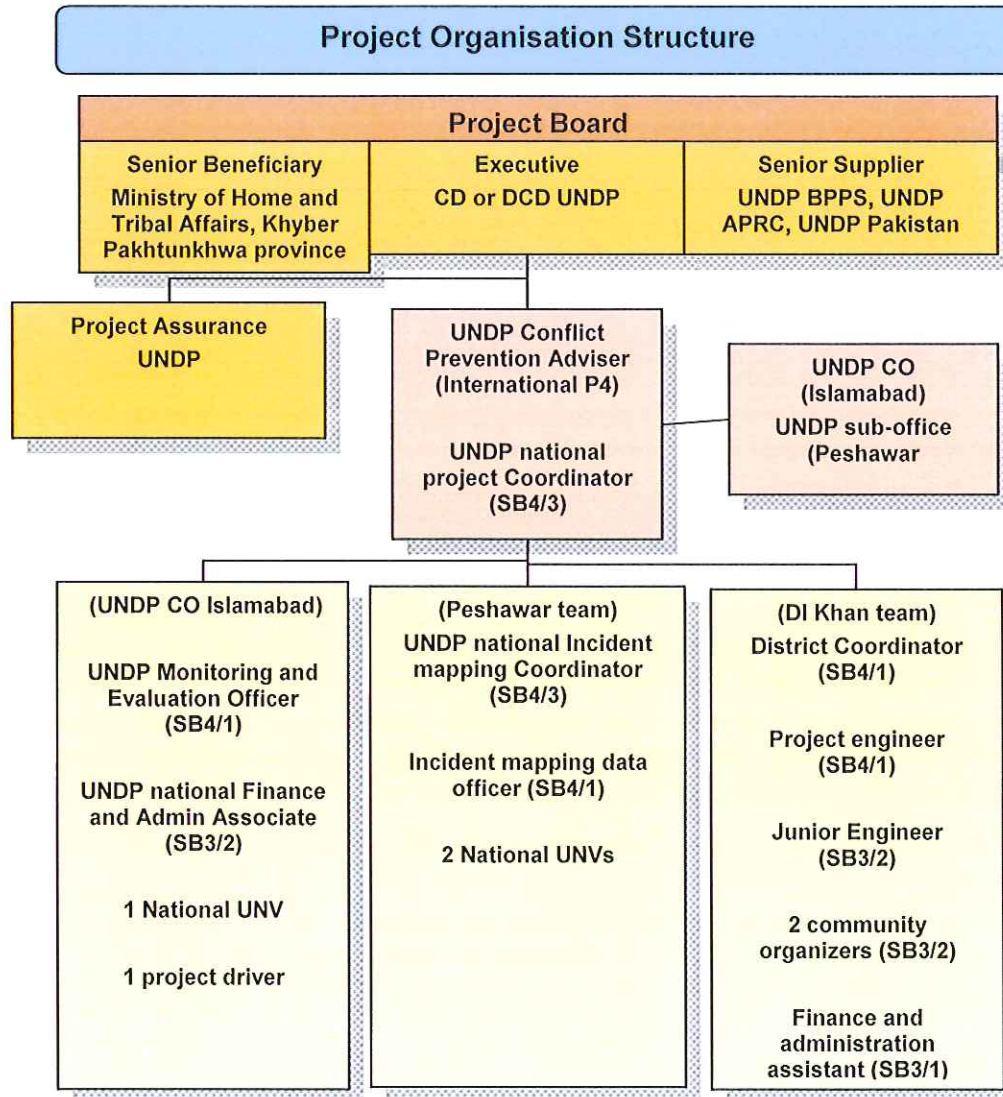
Project Organisation Structure

Project Board

Senior Beneficiary
Ministry of Home and Tribal Affairs, Khyber Pakhtunkhwa province

Executive
CD or DCD UNDP

Senior Supplier
UNDP BPPS, UNDP APRC, UNDP Pakistan

Project Assurance
UNDP

UNDP Conflict Prevention Adviser (International P4)

UNDP national project Coordinator (SB4/3)

UNDP CO (Islamabad)
UNDP sub-office (Peshawar

(UNDP CO Islamabad)

UNDP Monitoring and Evaluation Officer (SB4/1)

UNDP national Finance and Admin Associate (SB3/2)

1 National UNV

1 project driver

(Peshawar team)
UNDP national Incident mapping Coordinator (SB4/3)

Incident mapping data officer (SB4/1)

2 National UNVs

(DI Khan team)
District Coordinator (SB4/1)

Project engineer (SB4/1)

Junior Engineer (SB3/2)

2 community organizers (SB3/2)

Finance and administration assistant (SB3/1)